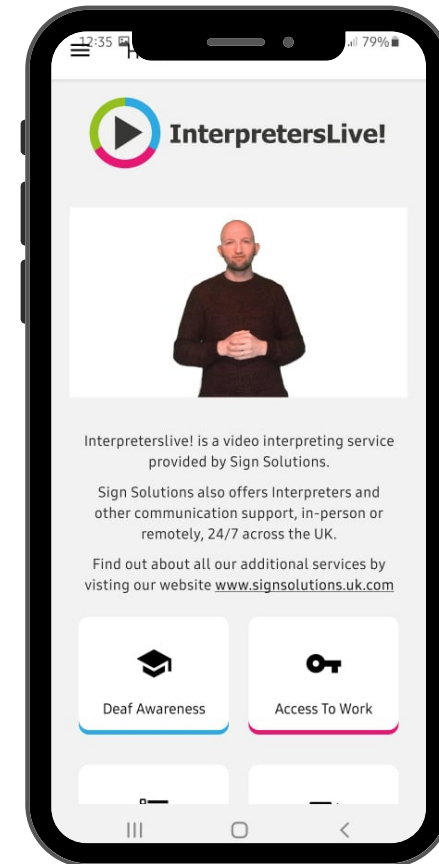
12:35 79%

InterpretersLive!

Interpreterslive! is a video interpreting service provided by Sign Solutions.

Sign Solutions also offers Interpreters and other communication support, in-person or remotely, 24/7 across the UK.

Find out about all our additional services by visting our website www.signsolutions.uk.com

Deaf Awareness

Access To Work